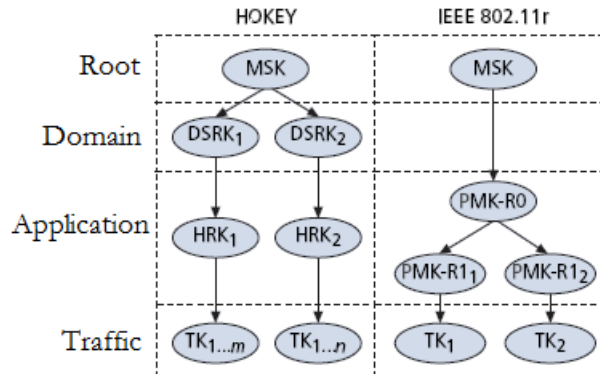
| | HOKEY | IEEE 802.11r |
|---|---|---|
| Root | MSK | MSK |
| Domain | $DSRK_1$ $DSRK_2$ | |
| Application | $HRK_1$ $HRK_2$ | PMK-R0, $PMK\text{-}R1_1$ $PMK\text{-}R1_2$ |
| Traffic | $TK_{1...m}$ $TK_{1...n}$ | $TK_1$ $TK_2$ |